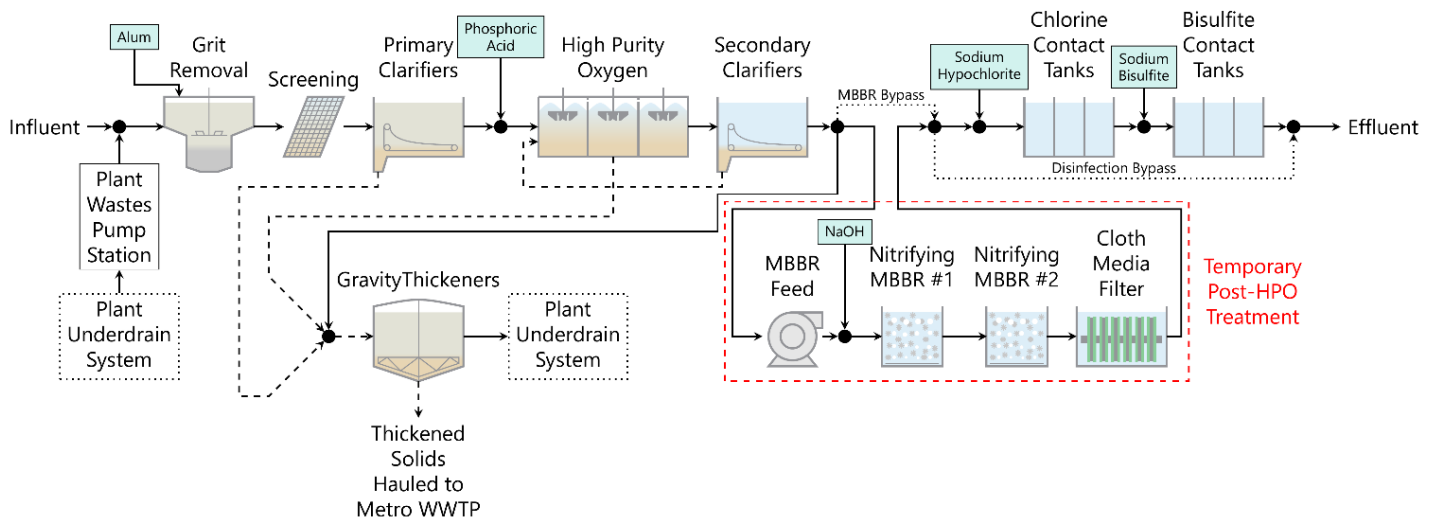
Alum

Grit Removal

Screening

Primary Clarifiers

Phosphoric Acid

High Purity Oxygen

Secondary Clarifiers

MBBR Bypass

Sodium Hypochlorite

Chlorine Contact Tanks

Sodium Bisulfite

Bisulfite Contact Tanks

Influent

Effluent

Disinfection Bypass

Plant Wastes Pump Station

Plant Underdrain System

GravityThickeners

Plant Underdrain System

Thickened Solids Hauled to Metro WWTP

NaOH

MBBR Feed

Nitrifying MBBR #1

Nitrifying MBBR #2

Cloth Media Filter

Temporary Post-HPO Treatment